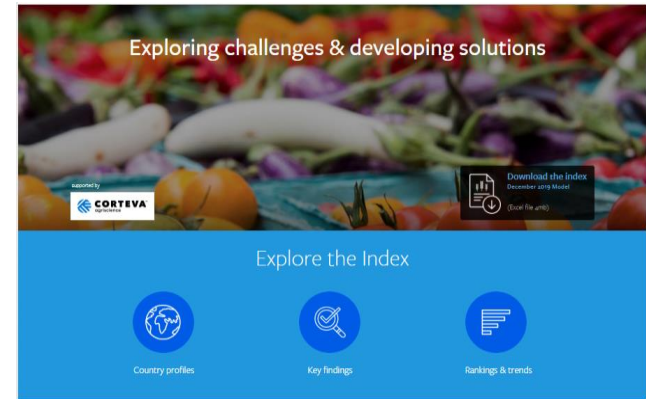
Exploring challenges & developing solutions

supported by

CORTEVA agriscience

Download the index
December 2019 Model

(Excel file 4mb)

Explore the Index

Country profiles

Key findings

Rankings & trends